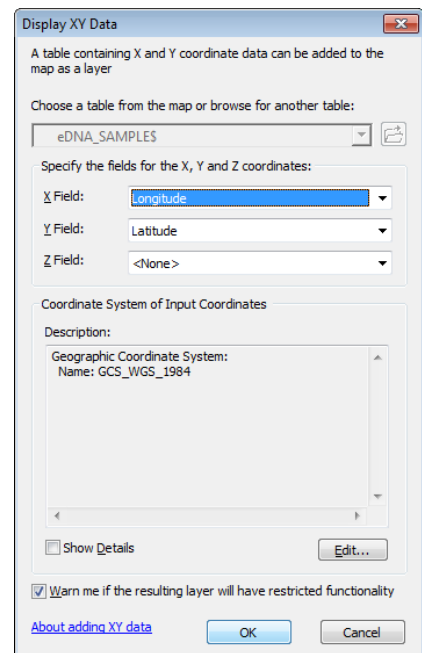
Display XY Data

A table containing X and Y coordinate data can be added to the map as a layer

Choose a table from the map or browse for another table:

eDNA_SAMPLE$

Specify the fields for the X, Y and Z coordinates:

X Field: Longitude

Y Field: Latitude

Z Field: <None>

Coordinate System of Input Coordinates

Description:

Geographic Coordinate System:
Name: GCS_WGS_1984

Show Details

Edit...

Warn me if the resulting layer will have restricted functionality

About adding XY data

OK

Cancel